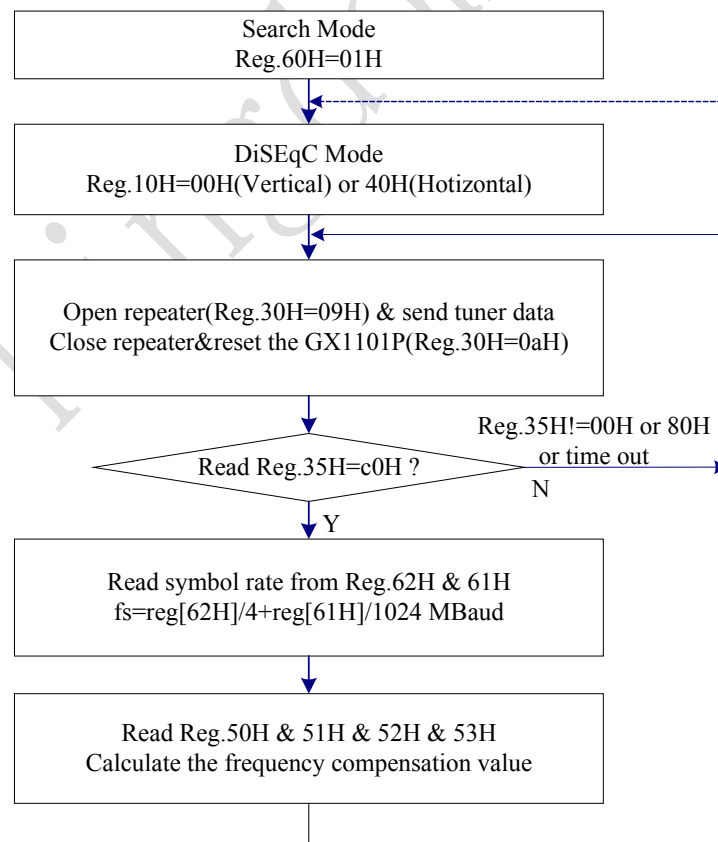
Search Mode
Reg.60H=01H

DiSEqC Mode
Reg.10H=00H(Vertical) or 40H(Hotizontal)

Open repeater(Reg.30H=09H) & send tuner data
Close repeater&reset the GX1101P(Reg.30H=0aH)

Read Reg.35H=c0H ?

Reg.35H!=00H or 80H or time out

N

Y

Read symbol rate from Reg.62H & 61H
fs=reg[62H]/4+reg[61H]/1024 MBaud

Read Reg.50H & 51H & 52H & 53H
Calculate the frequency compensation value